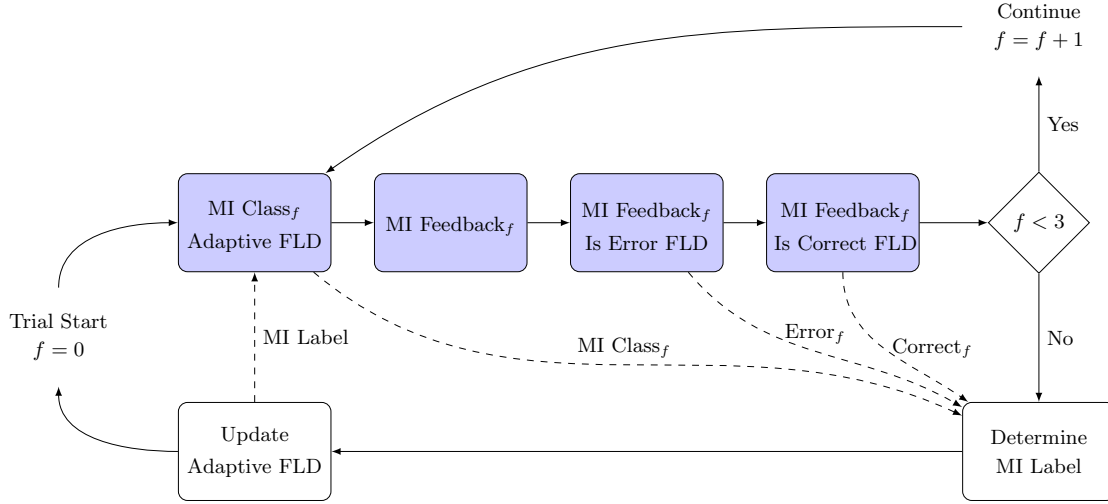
Continue
$f = f + 1$

Yes

MI Class$_f$
Adaptive FLD

MI Feedback$_f$

MI Feedback$_f$
Is Error FLD

MI Feedback$_f$
Is Correct FLD

$f < 3$

Trial Start
$f = 0$

MI Label

MI Class$_f$

Error$_f$

Correct$_f$

No

Update
Adaptive FLD

Determine
MI Label